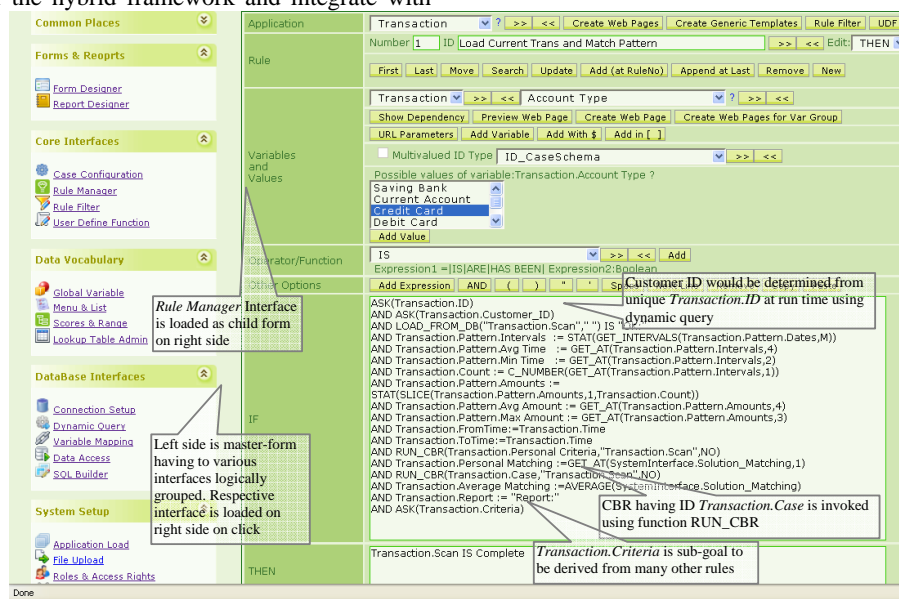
the hybrid framework and integrate with

Common Places

Forms & Reoprts

Form Designer
Report Designer

Core Interfaces

Case Configuration
Rule Manager
Rule Filter
User Define Function

Data Vocabulary

Global Variable
Menu & List
Scores & Range
Lookup Table Admin

DataBase Interfaces

Connection Setup
Dynamic Query
Variable Mapping
Data Access
SQL Builder

System Setup

Application Load
File Upload
Roles & Access Rights

Done

Application | Transaction ? >> << Create Web Pages Create Generic Templates Rule Filter UDF

Rule | Number 1 ID Load Current Trans and Match Pattern >> << Edit: THEN

First Last Move Search Update Add (at RuleNo) Append at Last Remove New

Variables and Values | Transaction >> << Account Type ? >> <<

Show Dependency Preview Web Page Create Web Page Create Web Pages for Var Group

URL Parameters Add Variable Add With $ Add in [ ]

Multivalued ID Type ID_CaseSchema >> <<

Possible values of variable:Transaction.Account Type ?

Saving Bank
Current Account
Credit Card
Debit Card

Add Value

Operator/Function | IS >> << Add

Expression1 =|IS|ARE|HAS BEEN| Expression2:Boolean

Other Options | Add Expression AND ( ) " ' Sp

IF |
ASK(Transaction.ID)
AND ASK(Transaction.Customer_ID)
AND LOAD_FROM_DB("Transaction.Scan"," ") IS "Lo
AND Transaction.Pattern.Intervals := STAT(GET_INTERVALS(Transaction.Pattern.Dates,M))
AND Transaction.Pattern.Avg Time := GET_AT(Transaction.Pattern.Intervals,4)
AND Transaction.Pattern.Min Time := GET_AT(Transaction.Pattern.Intervals,2)
AND Transaction.Count := C_NUMBER(GET_AT(Transaction.Pattern.Intervals,1))
AND Transaction.Pattern.Amounts :=
STAT(SLICE(Transaction.Pattern.Amounts,1,Transaction.Count))
AND Transaction.Pattern.Avg Amount := GET_AT(Transaction.Pattern.Amounts,4)
AND Transaction.Pattern.Max Amount := GET_AT(Transaction.Pattern.Amounts,3)
AND Transaction.FromTime:=Transaction.Time
AND Transaction.ToTime:=Transaction.Time
AND RUN_CBR(Transaction.Personal Criteria,"Transaction.Scan",NO)
AND Transaction.Personal Matching :=GET_AT(SystemInterface.Solution_Matching,1)
AND RUN_CBR(Transaction.Case,"Transaction.Scan",NO)
AND Transaction.Average Matching :=AVERAGE(SystemInterface.Solution_Matching)
AND Transaction.Report := "Report:"
AND ASK(Transaction.Criteria)

THEN | Transaction.Scan IS Complete

*Rule Manager* Interface is loaded as child form on right side

Left side is master-form having to various interfaces logically grouped. Respective interface is loaded on right side on click

Customer ID would be determined from unique *Transaction.ID* at run time using dynamic query

CBR having ID *Transaction.Case* is invoked using function RUN_CBR

*Transaction.Criteria* is sub-goal to be derived from many other rules